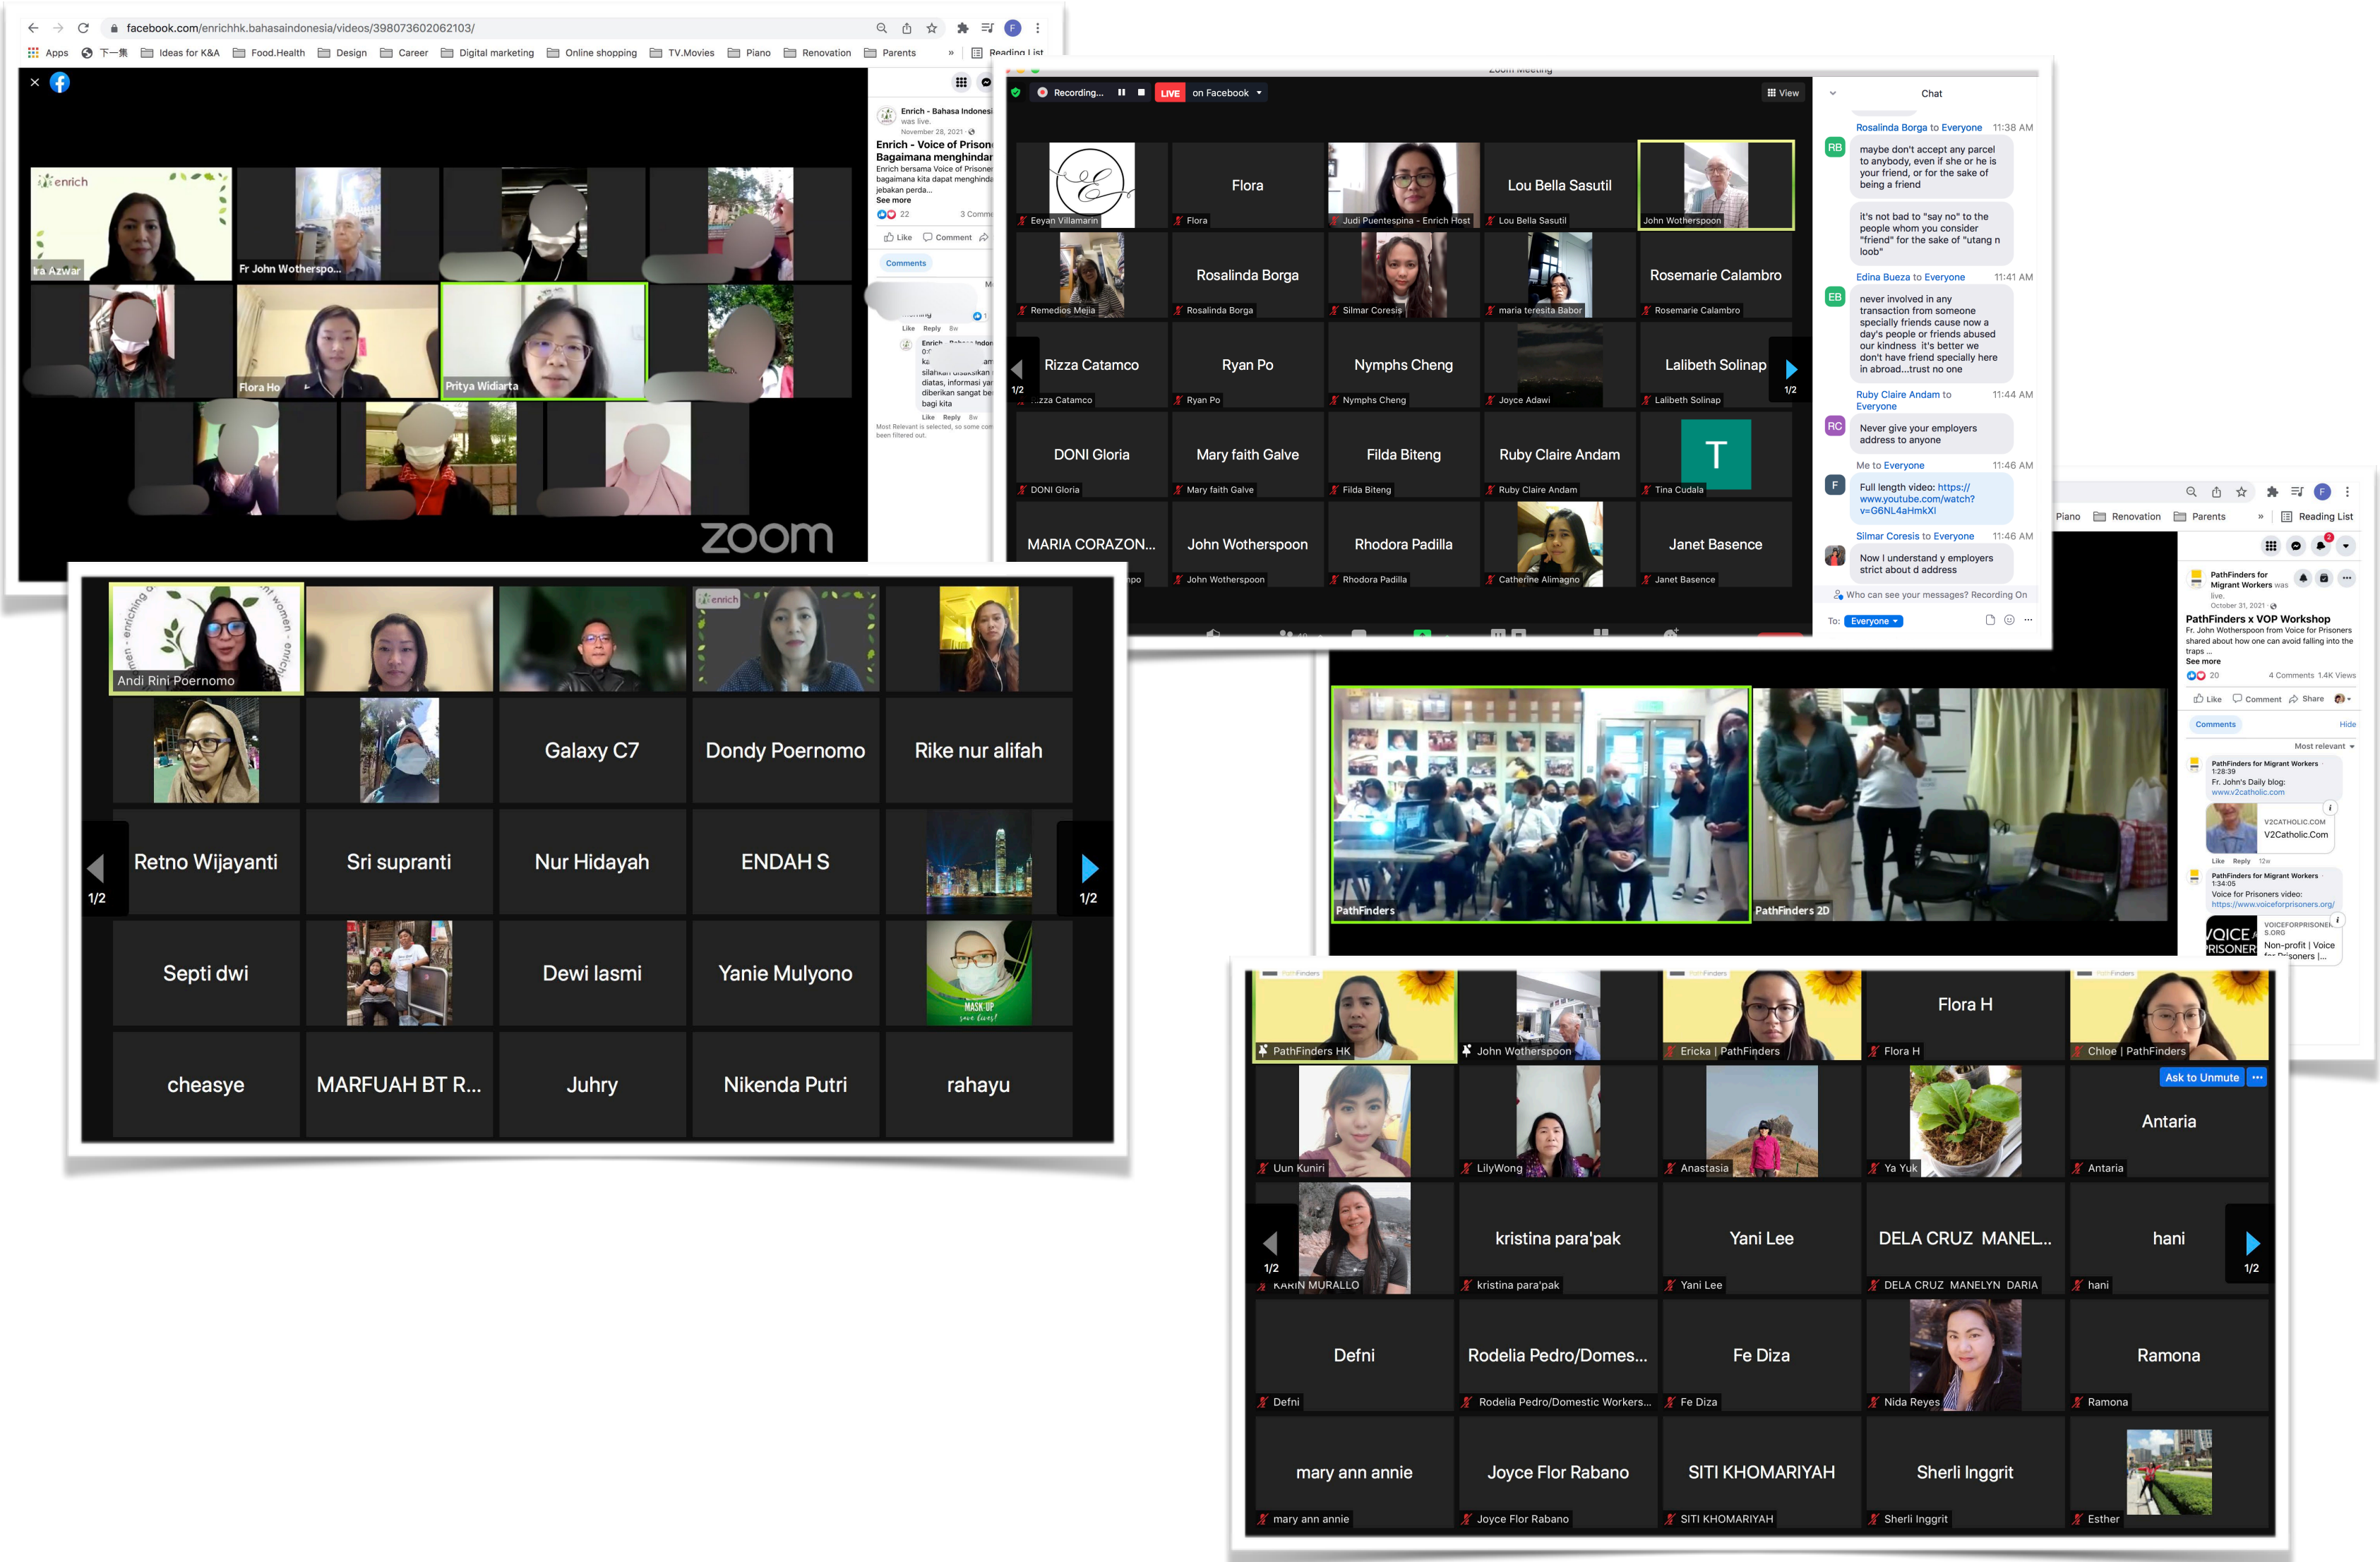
facebook.com/enrichhk.bahasaindonesia/videos/398073602062103/

Apps 下一集 Ideas for K&A Food.Health Design Career Digital marketing Online shopping TV.Movies Piano Renovation Parents Reading List

enrich
Ira Azwar
Fr John Wotherspo...
Flora Ho
Pritya Widiarta
zoom

Enrich - Bahasa Indonesi was live.
November 28, 2021
Enrich - Voice of Prison Bagaimana menghindar
Enrich bersama Voice of Prisoner bagaimana kita dapat menghinda jebakan perda...
See more
22 3 Comm
Like Comment
Comments

Zoom Meeting
Recording... LIVE on Facebook
View

Eeyan Villamarin
Flora
Flora
Judi Puentespina - Enrich Host
Lou Bella Sasutil
Lou Bella Sasutil
John Wotherspoon
Remedios Mejia
Rosalinda Borga
Rosalinda Borga
Silmar Coresis
maria teresita Babor
Rosemarie Calambro
Rosemarie Calambro
Rizza Catamco
...zza Catamco
Ryan Po
Ryan Po
Nymphs Cheng
Nymphs Cheng
Joyce Adawi
Lalibeth Solinap
Lalibeth Solinap
1/2
1/2
DONI Gloria
DONI Gloria
Mary faith Galve
Mary faith Galve
Filda Biteng
Filda Biteng
Ruby Claire Andam
Ruby Claire Andam
T
Tina Cudala
MARIA CORAZON...
John Wotherspoon
John Wotherspoon
Rhodora Padilla
Rhodora Padilla
Catherine Alimagno
Janet Basence
Janet Basence

Chat
Rosalinda Borga to Everyone 11:38 AM
RB
maybe don't accept any parcel to anybody, even if she or he is your friend, or for the sake of being a friend
it's not bad to "say no" to the people whom you consider "friend" for the sake of "utang n loob"
Edina Bueza to Everyone 11:41 AM
EB
never involved in any transaction from someone specially friends cause now a day's people or friends abused our kindness it's better we don't have friend specially here in abroad...trust no one
Ruby Claire Andam to Everyone 11:44 AM
RC
Never give your employers address to anyone
Me to Everyone 11:46 AM
F
Full length video: https://www.youtube.com/watch?v=G6NL4aHmkXI
Silmar Coresis to Everyone 11:46 AM
Now I understand y employers strict about d address
Who can see your messages? Recording On
To: Everyone

Andi Rini Poernomo
Galaxy C7
Dondy Poernomo
Rike nur alifah
Retno Wijayanti
Sri supranti
Nur Hidayah
ENDAH S
1/2
1/2
Septi dwi
Dewi lasmi
Yanie Mulyono
cheasye
MARFUAH BT R...
Juhry
Nikenda Putri
rahayu

Piano Renovation Parents Reading List
PathFinders for Migrant Workers was live.
October 31, 2021
PathFinders x VOP Workshop
Fr. John Wotherspoon from Voice for Prisoners shared about how one can avoid falling into the traps ...
See more
20 4 Comments 1.4K Views
Like Comment Share
Comments Hide
Most relevant
PathFinders for Migrant Workers
1:28:39
Fr. John's Daily blog:
www.v2catholic.com
V2CATHOLIC.COM
V2Catholic.Com
Like Reply 12w
PathFinders for Migrant Workers
1:34:05
Voice for Prisoners video:
https://www.voiceforprisoners.org/
VOICEFORPRISONERS.ORG
Non-profit | Voice for Prisoners |...

PathFinders
PathFinders 2D

PathFinders HK
John Wotherspoon
Ericka | PathFinders
Flora H
Flora H
Chloe | PathFinders
Ask to Unmute
Uun Kuniri
LilyWong
Anastasia
Ya Yuk
Antaria
Antaria
KARIN MURALLO
kristina para'pak
kristina para'pak
Yani Lee
Yani Lee
DELA CRUZ MANEL...
DELA CRUZ MANELYN DARIA
hani
hani
1/2
1/2
Defni
Defni
Rodelia Pedro/Domes...
Rodelia Pedro/Domestic Workers...
Fe Diza
Fe Diza
Nida Reyes
Ramona
Ramona
mary ann annie
mary ann annie
Joyce Flor Rabano
Joyce Flor Rabano
SITI KHOMARIYAH
SITI KHOMARIYAH
Sherli Inggrit
Sherli Inggrit
Esther